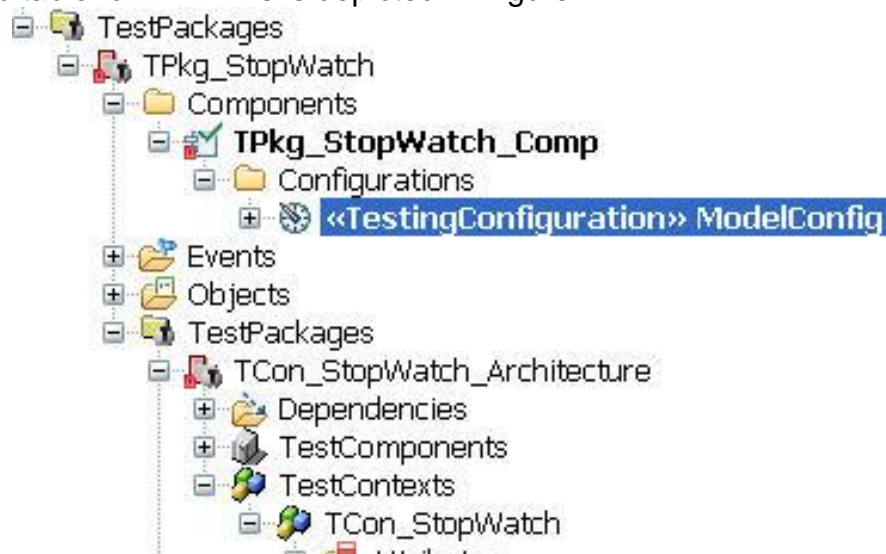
TestPackages
TPkg_StopWatch
Components
TPkg_StopWatch_Comp
Configurations
«TestingConfiguration» ModelConfig
Events
Objects
TestPackages
TCon_StopWatch_Architecture
Dependencies
TestComponents
TestContexts
TCon_StopWatch